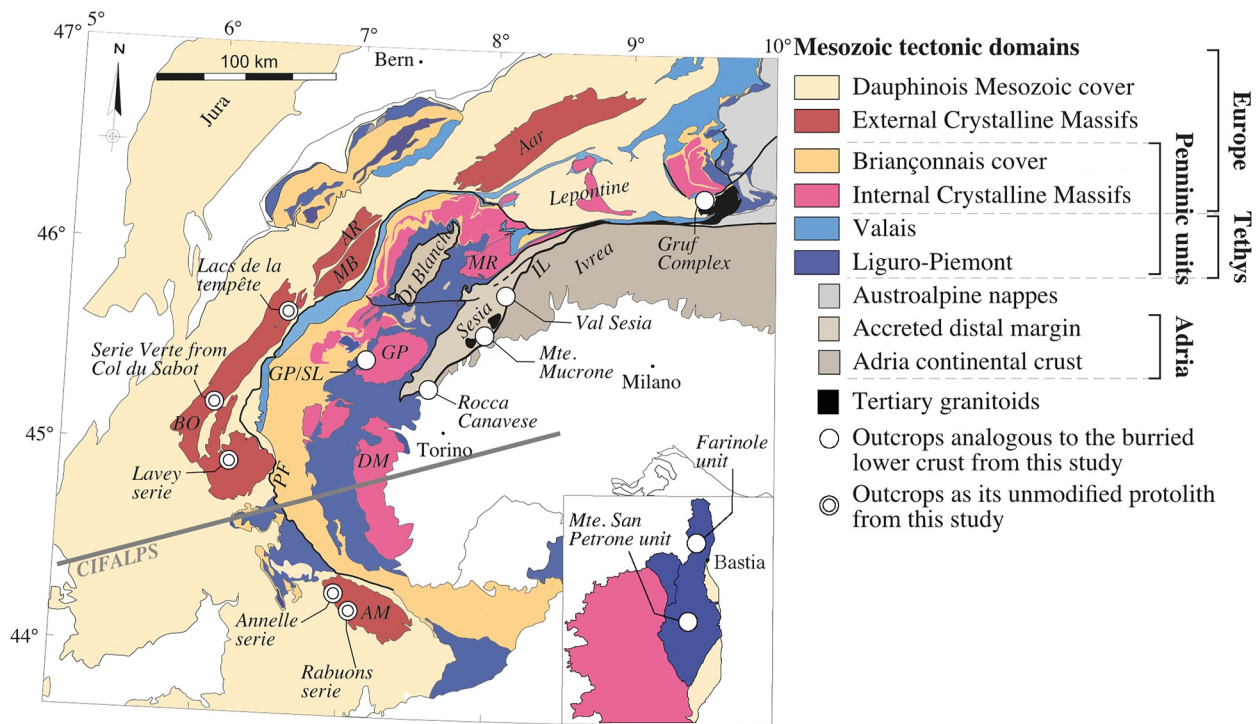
47° 5° 6° 7° 8° 9° 10°

N

100 km

Bern

Jura

Aar

Lepontine

AR

MB

Dt Blanche

MR

IL

Ivrea

Gruf Complex

Lacs de la tempête

Sesia

Val Sesia

GP

GP/SL

Mte. Mucrone

Milano

Serie Verte from Col du Sabot

BO

Rocca Canavese

Torino

Lavey serie

PF

DM

CIFALPS

Annelle serie

AM

Rabuons serie

Farinole unit

Mte. San Petrone unit

Bastia

46°

45°

44°

Mesozoic tectonic domains

Dauphinois Mesozoic cover

External Crystalline Massifs

Briançonnais cover

Internal Crystalline Massifs

Valais

Liguro-Piemont

Austroalpine nappes

Accreted distal margin

Adria continental crust

Tertiary granitoids

Outcrops analogous to the burried lower crust from this study

Outcrops as its unmodified protolith from this study

Europe

Penninic units

Tethys

Adria